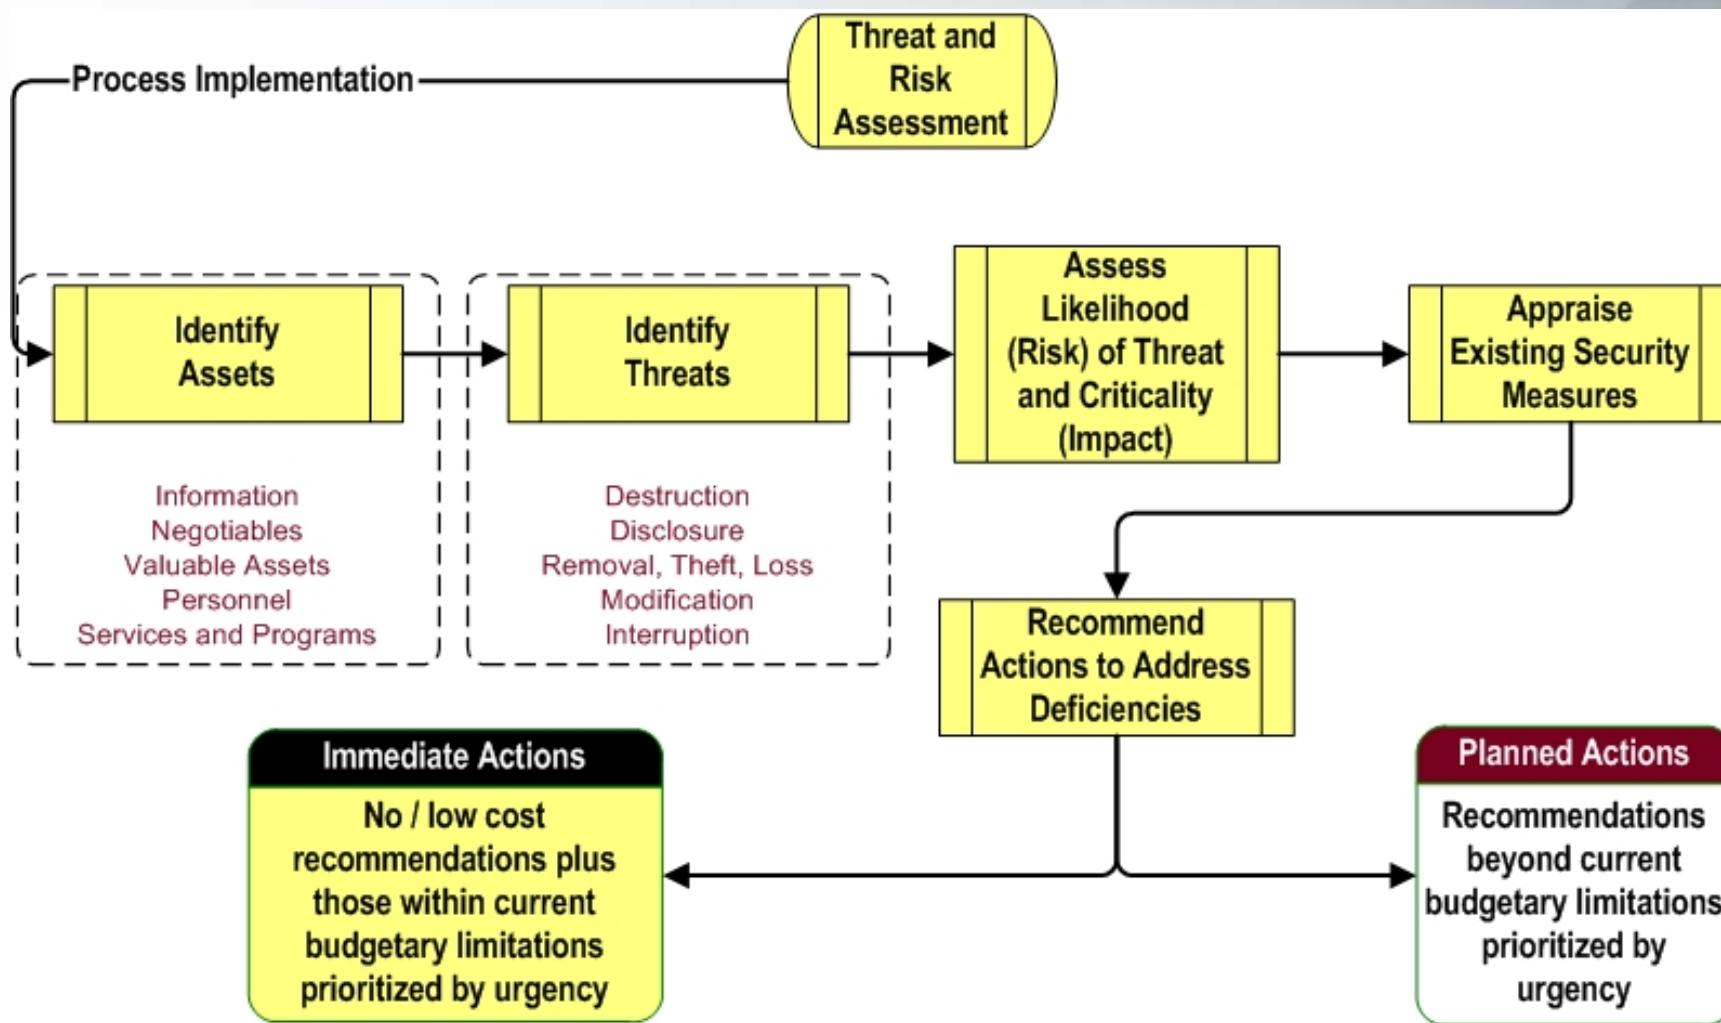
Threat and Risk Assessment

Process Implementation

Identify Assets

Information
Negotiables
Valuable Assets
Personnel
Services and Programs

Identify Threats

Destruction
Disclosure
Removal, Theft, Loss
Modification
Interruption

Assess Likelihood (Risk) of Threat and Criticality (Impact)

Appraise Existing Security Measures

Recommend Actions to Address Deficiencies

Immediate Actions

No / low cost recommendations plus those within current budgetary limitations prioritized by urgency

Planned Actions

Recommendations beyond current budgetary limitations prioritized by urgency